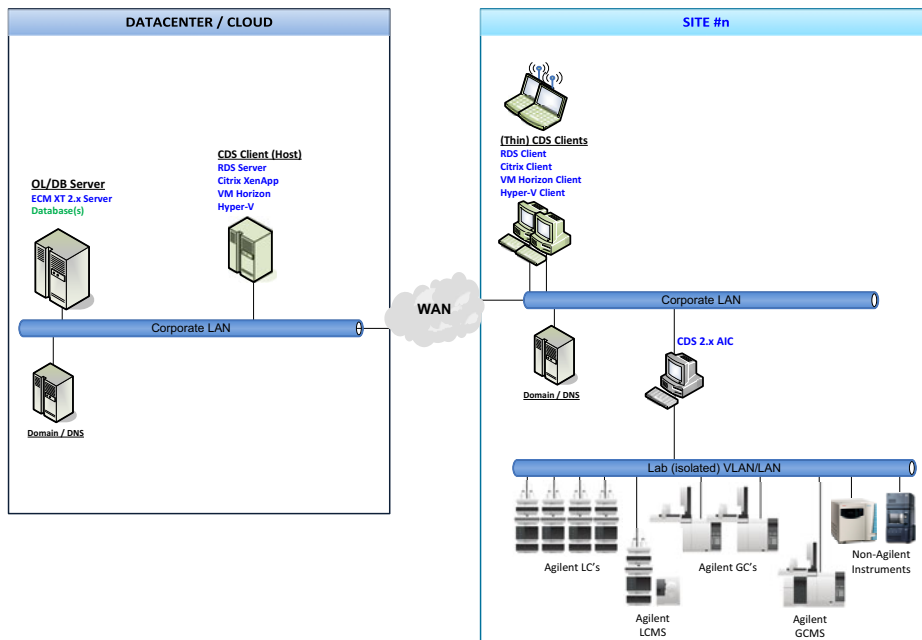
DATACENTER / CLOUD

CDS Client (Host)
RDS Server
Citrix XenApp
VM Horizon
Hyper-V

OL/DB Server
ECM XT 2.x Server
Database(s)

Corporate LAN

Domain / DNS

WAN

SITE #n

(Thin) CDS Clients
RDS Client
Citrix Client
VM Horizon Client
Hyper-V Client

Corporate LAN

CDS 2.x AIC

Domain / DNS

Lab (isolated) VLAN/LAN

Agilent LC's

Agilent LCMS

Agilent GC's

Agilent GCMS

Non-Agilent Instruments